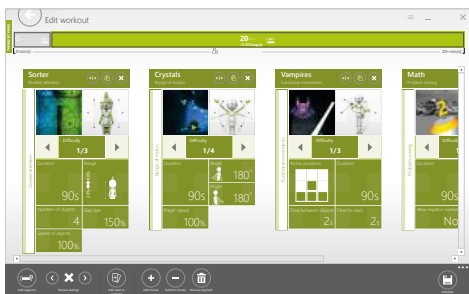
Edit workout

20
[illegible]

0min(s)
20min(s)

Sorter
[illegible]
Difficulty
1/3
Duration
90s
Range
Number of objects
4
Gap size
150%
Speed of objects
100%

Crystals
Range of motion
Difficulty
1/4
Duration
90s
Angle
180°
Angle
180°
Finger speed
100%

Vampires
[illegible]
Difficulty
1/3
Active positions
Duration
90s
Time between objects
2s
Time to react
2s

Math
Problem solving
Difficulty
Duration
90s
Max negative numbers
No

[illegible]
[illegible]
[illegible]
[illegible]
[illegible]
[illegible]
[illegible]